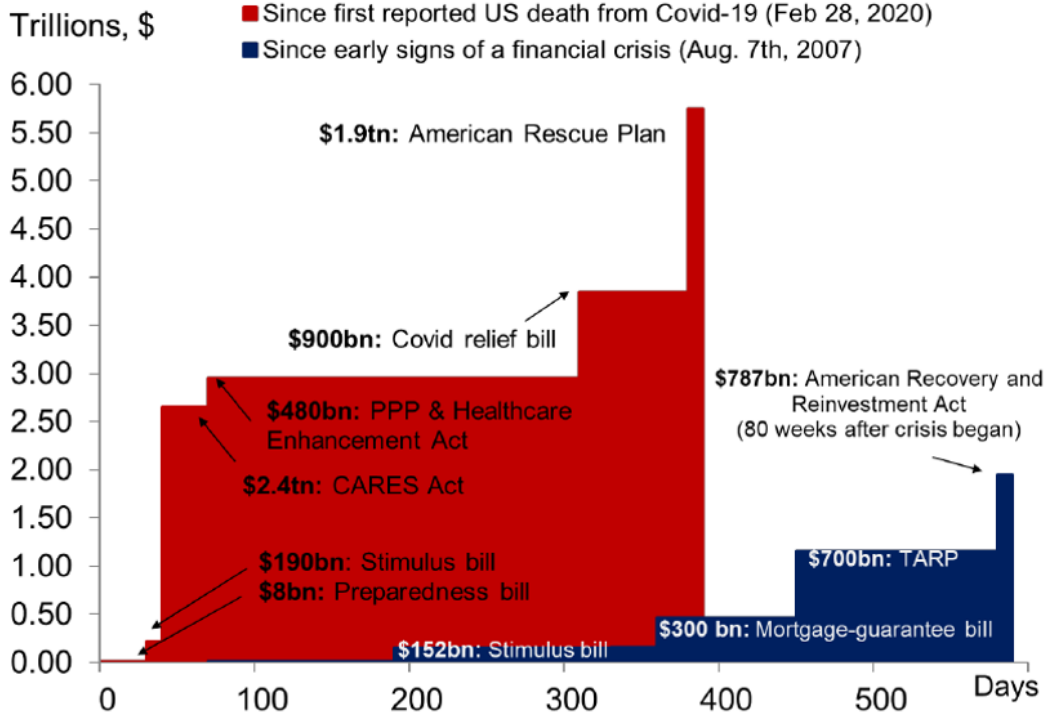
Trillions, $

Since first reported US death from Covid-19 (Feb 28, 2020)

Since early signs of a financial crisis (Aug. 7th, 2007)

6.00
5.50
5.00
4.50
4.00
3.50
3.00
2.50
2.00
1.50
1.00
0.50
0.00

$1.9tn: American Rescue Plan

$900bn: Covid relief bill

$480bn: PPP & Healthcare Enhancement Act

$2.4tn: CARES Act

$190bn: Stimulus bill

$8bn: Preparedness bill

$787bn: American Recovery and Reinvestment Act (80 weeks after crisis began)

$700bn: TARP

$300 bn: Mortgage-guarantee bill

$152bn: Stimulus bill

0
100
200
300
400
500
Days